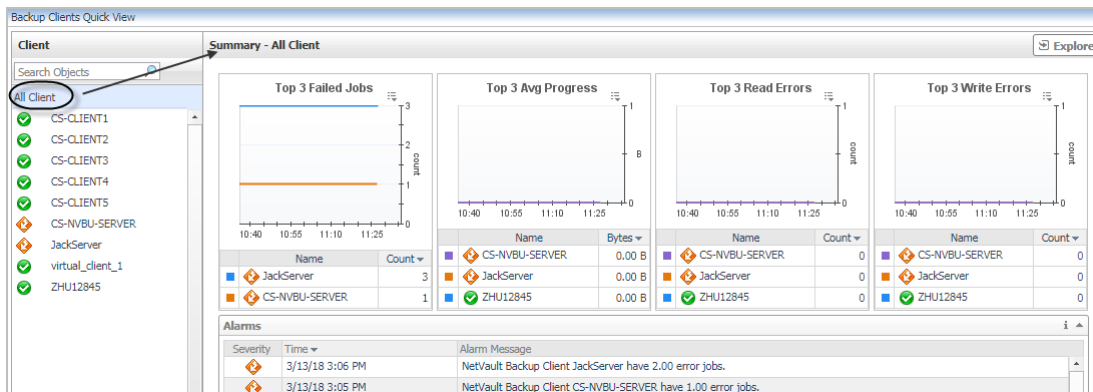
Backup Clients Quick View

Client

Search Objects

All Client
CS-CLIENT1
CS-CLIENT2
CS-CLIENT3
CS-CLIENT4
CS-CLIENT5
CS-NVBU-SERVER
JackServer
virtual_client_1
ZHU12845

Summary - All Client

Explore

Top 3 Failed Jobs

3
2
1
0
count
10:40 10:55 11:10 11:25

| | Name | Count |
|---|---|---|
| | JackServer | 3 |
| | CS-NVBU-SERVER | 1 |

Top 3 Avg Progress

1
B
0
10:40 10:55 11:10 11:25

| | Name | Bytes |
|---|---|---|
| | CS-NVBU-SERVER | 0.00 B |
| | JackServer | 0.00 B |
| | ZHU12845 | 0.00 B |

Top 3 Read Errors

1
count
0
10:40 10:55 11:10 11:25

| | Name | Count |
|---|---|---|
| | CS-NVBU-SERVER | 0 |
| | JackServer | 0 |
| | ZHU12845 | 0 |

Top 3 Write Errors

1
count
0
10:40 10:55 11:10 11:25

| | Name | Count |
|---|---|---|
| | CS-NVBU-SERVER | 0 |
| | JackServer | 0 |
| | ZHU12845 | 0 |

Alarms

| Severity | Time | Alarm Message |
|---|---|---|
| | 3/13/18 3:06 PM | NetVault Backup Client JackServer have 2.00 error jobs. |
| | 3/13/18 3:05 PM | NetVault Backup Client CS-NVBU-SERVER have 1.00 error jobs. |